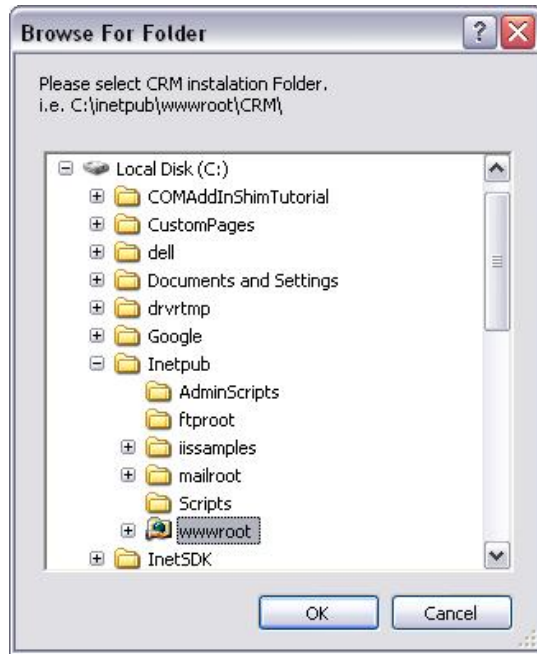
Browse For Folder

Please select CRM instalation Folder.
i.e. C:\inetpub\wwwroot\CRM\

Local Disk (C:)
COMAddInShimTutorial
CustomPages
dell
Documents and Settings
drvrtmp
Google
Inetpub
AdminScripts
ftproot
iissamples
mailroot
Scripts
wwwroot
InetSDK

OK
Cancel